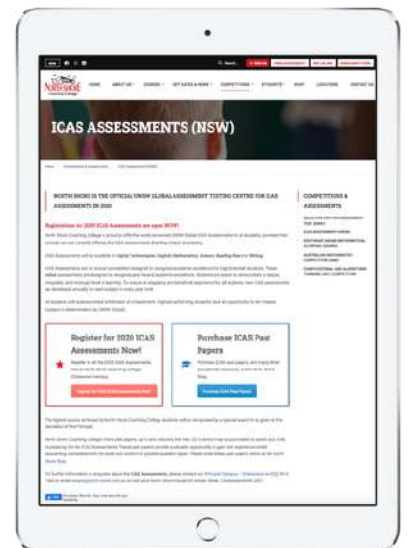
ICAS ASSESSMENTS (NSW)

NORTH SHORE IS THE OFFICIAL UNSW GLOBAL ASSESSMENT TESTING CENTRE FOR ICAS ASSESSMENTS IN 2020

Registration for 2020 ICAS Assessments are open NOW!

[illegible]

Register for 2020 ICAS Assessments Now!

Purchase ICAS Past Papers

COMPETITIONS & ASSESSMENTS

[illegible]